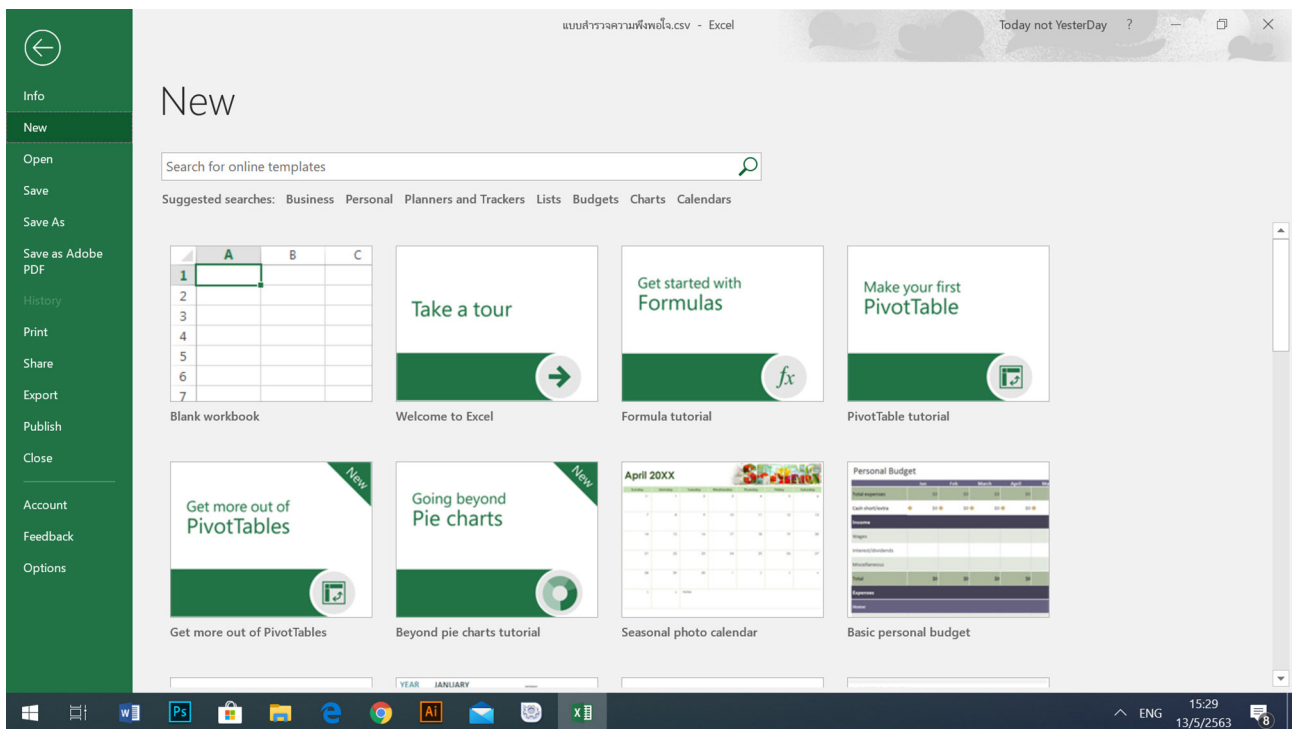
แบบสำรวจความพึงพอใจ.csv - Excel

Today not YesterDay ?

Info
New
Open
Save
Save As
Save as Adobe PDF
History
Print
Share
Export
Publish
Close
Account
Feedback
Options

New

Search for online templates

Suggested searches: Business Personal Planners and Trackers Lists Budgets Charts Calendars

| | A | B | C |
|---|---|---|---|
| 1 | | | |
| 2 | | | |
| 3 | | | |
| 4 | | | |
| 5 | | | |
| 6 | | | |
| 7 | | | |

Blank workbook

Take a tour

Welcome to Excel

Get started with Formulas

$fx$

Formula tutorial

Make your first PivotTable

PivotTable tutorial

New

Get more out of PivotTables

Get more out of PivotTables

New

Going beyond Pie charts

Beyond pie charts tutorial

April 20XX

Seasonal photo calendar

Personal Budget

Jan Feb March April

Total expenses

Cash short/extra

Income

Wages

Interest/dividends

Miscellaneous

Total

Expenses

Home

Basic personal budget

YEAR JANUARY

ENG 15:29 13/5/2563 8